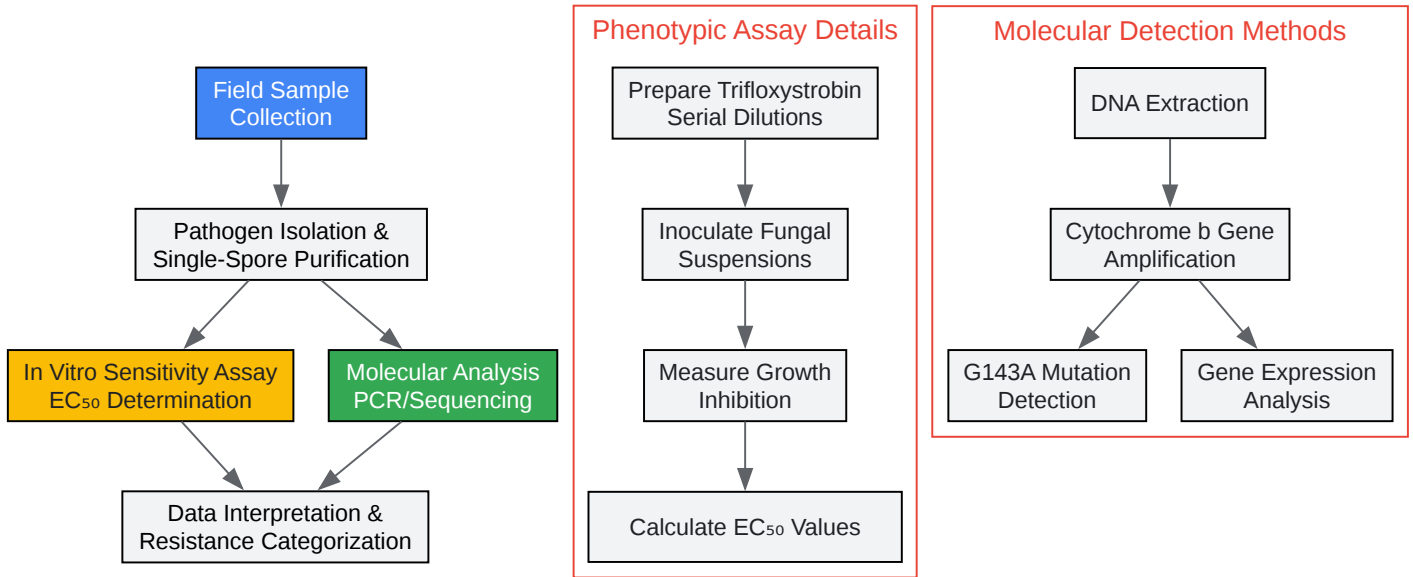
Field Sample Collection

Pathogen Isolation & Single-Spore Purification

In Vitro Sensitivity Assay $EC_{50}$ Determination

Molecular Analysis PCR/Sequencing

Data Interpretation & Resistance Categorization

Phenotypic Assay Details

Prepare Trifloxystrobin Serial Dilutions

Inoculate Fungal Suspensions

Measure Growth Inhibition

Calculate $EC_{50}$ Values

Molecular Detection Methods

DNA Extraction

Cytochrome b Gene Amplification

G143A Mutation Detection

Gene Expression Analysis